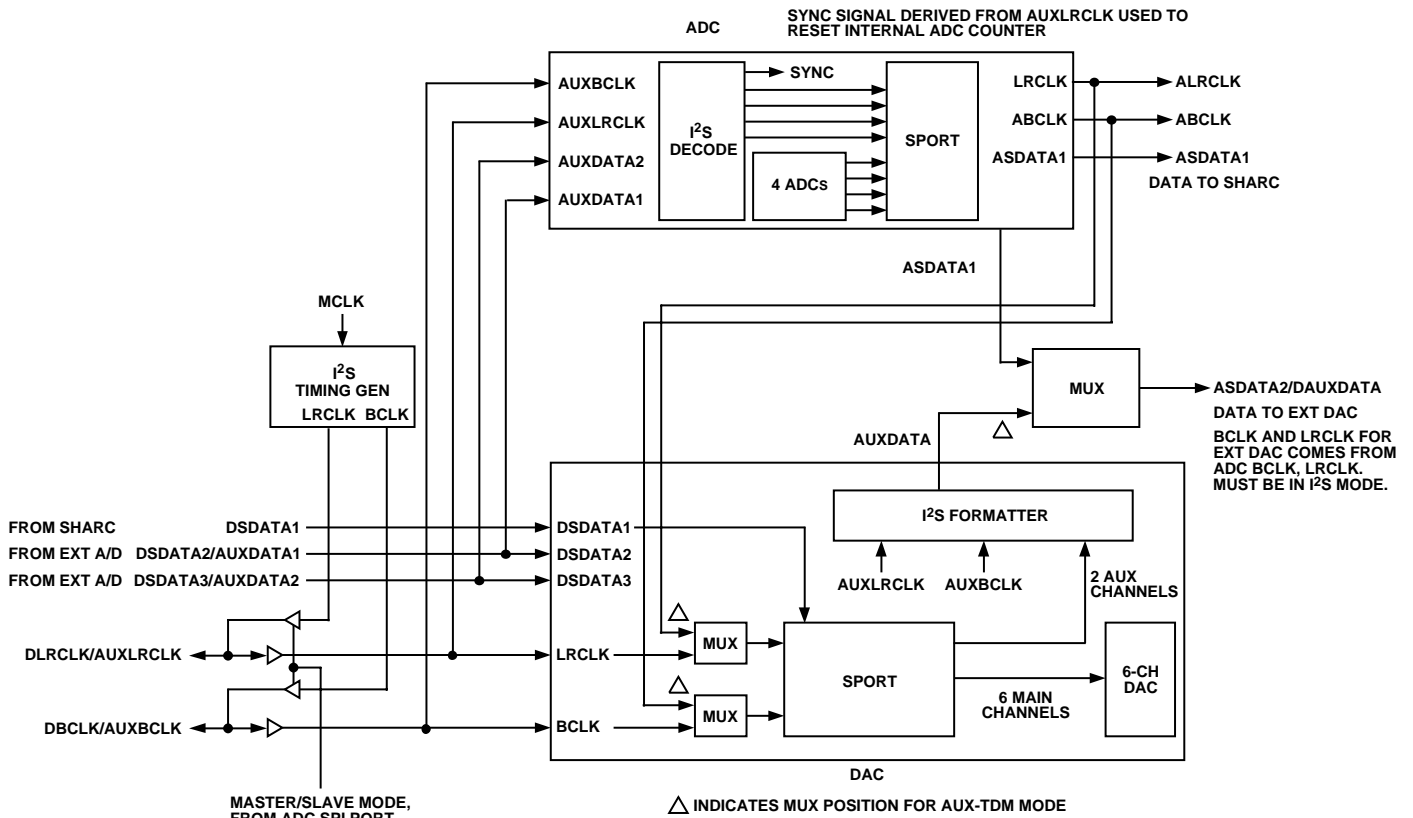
ADC

SYNC SIGNAL DERIVED FROM AUXLRCLK USED TO RESET INTERNAL ADC COUNTER

AUXBCLK
AUXLRCLK
AUXDATA2
AUXDATA1

SYNC

I$^2$S DECODE

4 ADCs

SPORT

LRCLK
ABCLK
ASDATA1

ALRCLK
ABCLK
ASDATA1
DATA TO SHARC

ASDATA1

MCLK

I$^2$S TIMING GEN
LRCLK BCLK

MUX

ASDATA2/DAUXDATA
DATA TO EXT DAC
BCLK AND LRCLK FOR EXT DAC COMES FROM ADC BCLK, LRCLK. MUST BE IN I$^2$S MODE.

AUXDATA

I$^2$S FORMATTER

AUXLRCLK
AUXBCLK
2 AUX CHANNELS

FROM SHARC DSDATA1
FROM EXT A/D DSDATA2/AUXDATA1
FROM EXT A/D DSDATA3/AUXDATA2

DSDATA1
DSDATA2
DSDATA3

DLRCLK/AUXLRCLK

LRCLK

MUX

MUX

SPORT

6-CH DAC

6 MAIN CHANNELS

DBCLK/AUXBCLK

BCLK

DAC

MASTER/SLAVE MODE, FROM ADC SPI PORT

△ INDICATES MUX POSITION FOR AUX-TDM MODE